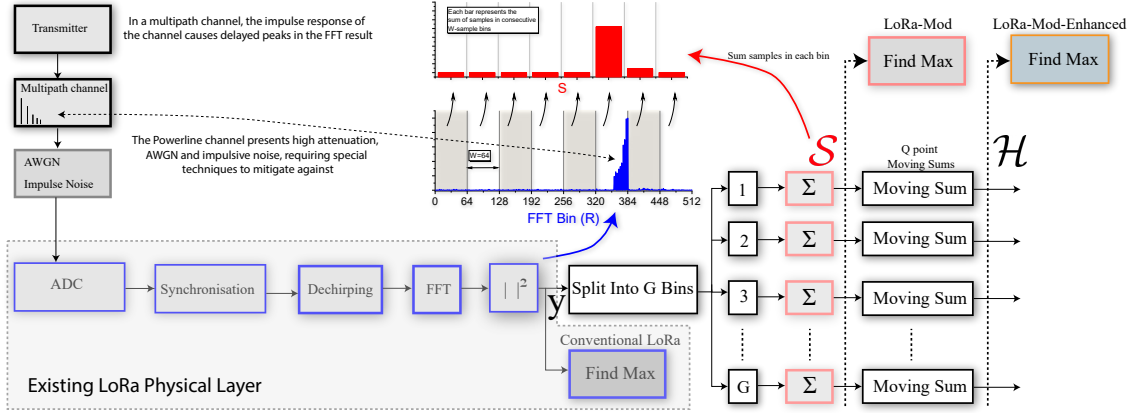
Transmitter

In a multipath channel, the impulse response of the channel causes delayed peaks in the FFT result

Each bar represents the sum of samples in consecutive W-sample bins

S

LoRa-Mod

Find Max

LoRa-Mod-Enhanced

Find Max

Sum samples in each bin

Multipath channel

The Powerline channel presents high attenuation, AWGN and impulsive noise, requiring special techniques to mitigate against

W=64

0 64 128 192 256 320 384 448 512

FFT Bin (R)

$\mathcal{S}$

Q point Moving Sums

$\mathcal{H}$

AWGN

Impulse Noise

1 $\Sigma$ Moving Sum

2 $\Sigma$ Moving Sum

ADC

Synchronisation

Dechirping

FFT

$|\ |^2$

y

Split Into G Bins

3 $\Sigma$ Moving Sum

Conventional LoRa

Find Max

Existing LoRa Physical Layer

G $\Sigma$ Moving Sum